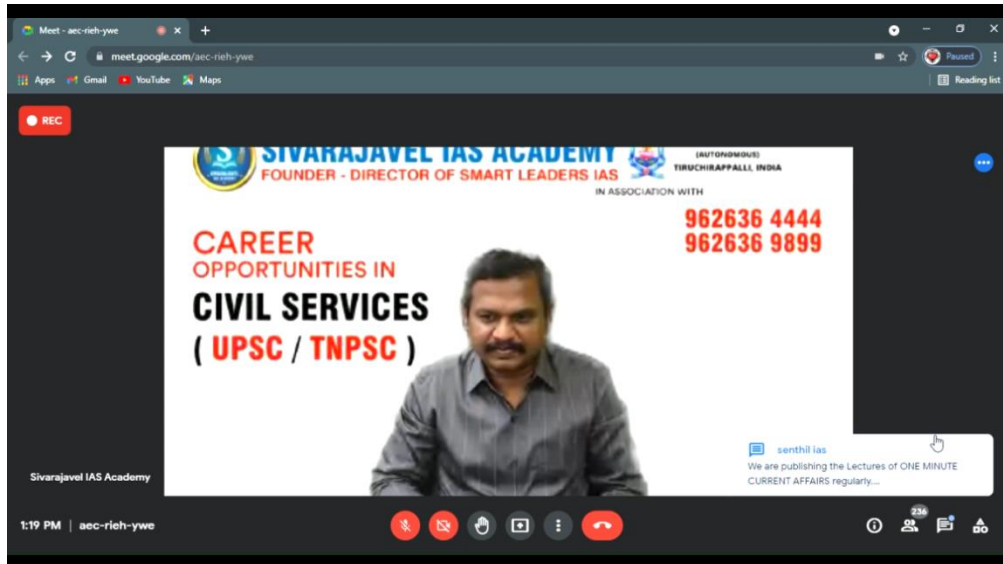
Meet - aec-rieh-ywe

meet.google.com/aec-rieh-ywe

Paused

Apps Gmail YouTube Maps

Reading list

REC

SIVARAJAVEL IAS ACADEMY
FOUNDER - DIRECTOR OF SMART LEADERS IAS

(AUTONOMOUS)
TIRUCHIRAPPALLI, INDIA

IN ASSOCIATION WITH

962636 4444
962636 9899

CAREER
OPPORTUNITIES IN
CIVIL SERVICES
( UPSC / TNPSC )

senthil ias
We are publishing the Lectures of ONE MINUTE CURRENT AFFAIRS regularly....

Sivarajavel IAS Academy

1:19 PM | aec-rieh-ywe

236